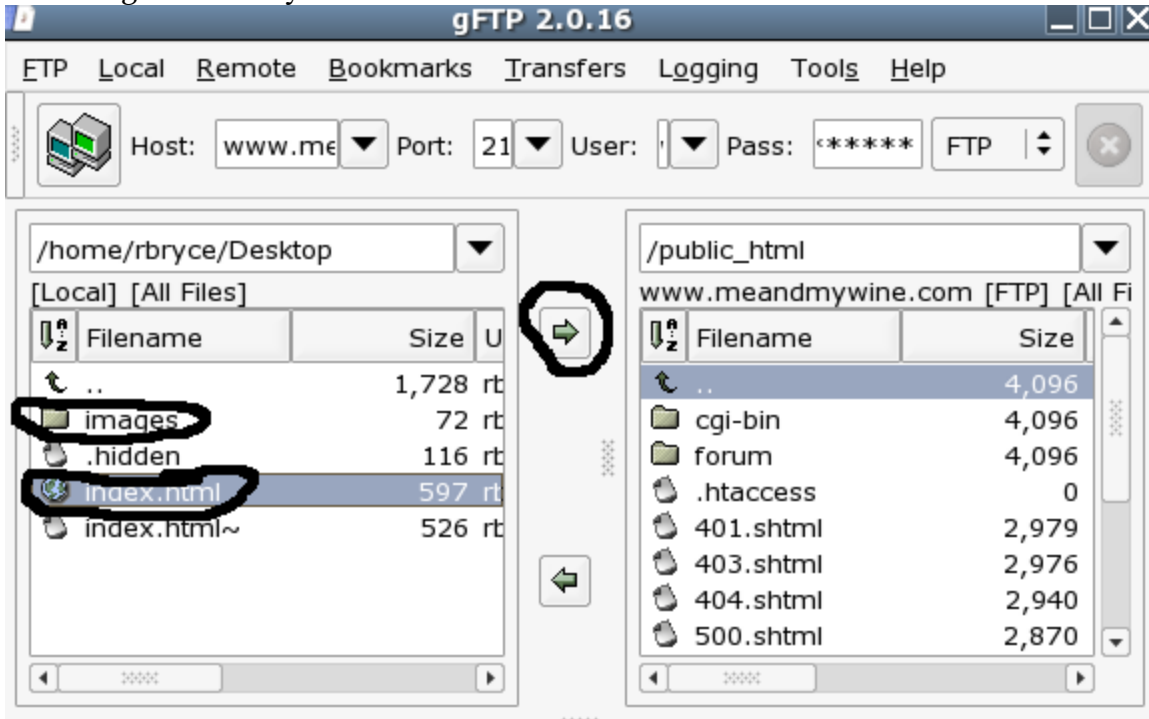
gFTP 2.0.16

FTP Local Remote Bookmarks Transfers Logging Tools Help

Host: www.me Port: 21 User: Pass: ****** FTP

/home/rbryce/Desktop

[Local] [All Files]

| Filename | Size | U |
|---|---|---|
| .. | 1,728 | rb |
| images | 72 | rb |
| .hidden | 116 | rb |
| index.html | 597 | rb |
| index.html~ | 526 | rb |

/public_html

www.meandmywine.com [FTP] [All Fi

| Filename | Size |
|---|---|
| .. | 4,096 |
| cgi-bin | 4,096 |
| forum | 4,096 |
| .htaccess | 0 |
| 401.shtml | 2,979 |
| 403.shtml | 2,976 |
| 404.shtml | 2,940 |
| 500.shtml | 2,870 |